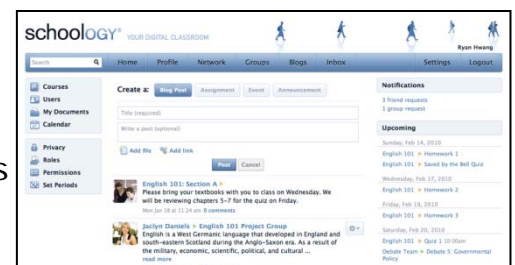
schoology® YOUR DIGITAL CLASSROOM

Ryan Hwang

Search

Home Profile Network Groups Blogs Inbox Settings Logout

Courses
Users
My Documents
Calendar

Privacy
Roles
Permissions
Set Periods

Create a: Blog Post Assignment Event Announcement

Title (required)

Write a post (optional)

Add file Add link

Post Cancel

English 101: Section A »
Please bring your textbooks with you to class on Wednesday. We will be reviewing chapters 5-7 for the quiz on Friday.
Mon Jan 18 at 11:24 am 0 comments

Jaclyn Daniels » English 101 Project Group
English is a West Germanic language that developed in England and south-eastern Scotland during the Anglo-Saxon era. As a result of the military, economic, scientific, political, and cultural ...
read more

Notifications
3 friend requests
1 group request

Upcoming
Sunday, Feb 14, 2010
English 101 » Homework 1
English 101 » Saved by the Bell Quiz
Wednesday, Feb 17, 2010
English 101 » Homework 2
Friday, Feb 19, 2010
English 101 » Homework 3
Saturday, Feb 20, 2010
English 101 » Quiz 1 10:00am
Debate Team » Debate 5: Governmental Policy

s